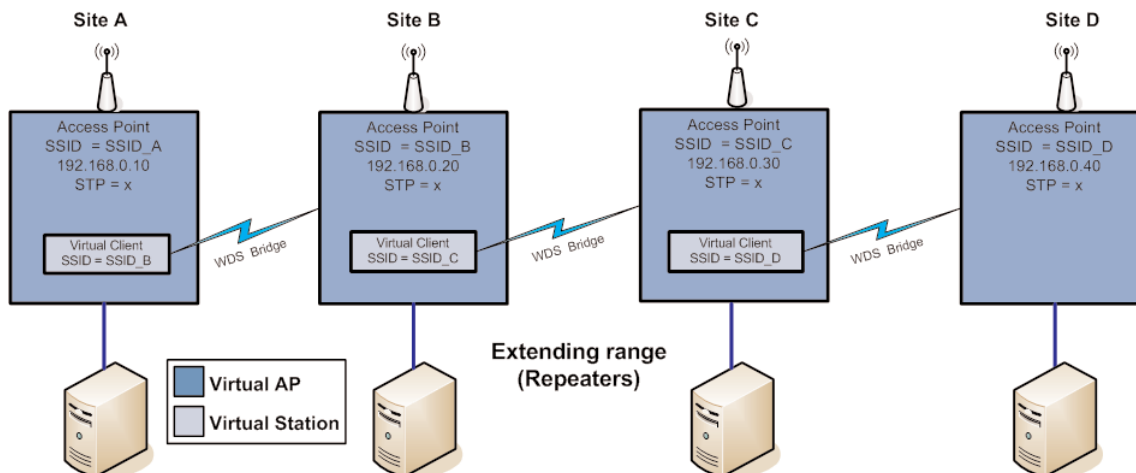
Site A

Access Point
SSID = SSID_A
192.168.0.10
STP = x

Virtual Client
SSID = SSID_B

WDS Bridge

Site B

Access Point
SSID = SSID_B
192.168.0.20
STP = x

Virtual Client
SSID = SSID_C

WDS Bridge

Site C

Access Point
SSID = SSID_C
192.168.0.30
STP = x

Virtual Client
SSID = SSID_D

WDS Bridge

Site D

Access Point
SSID = SSID_D
192.168.0.40
STP = x

Virtual AP
Virtual Station

Extending range
(Repeaters)